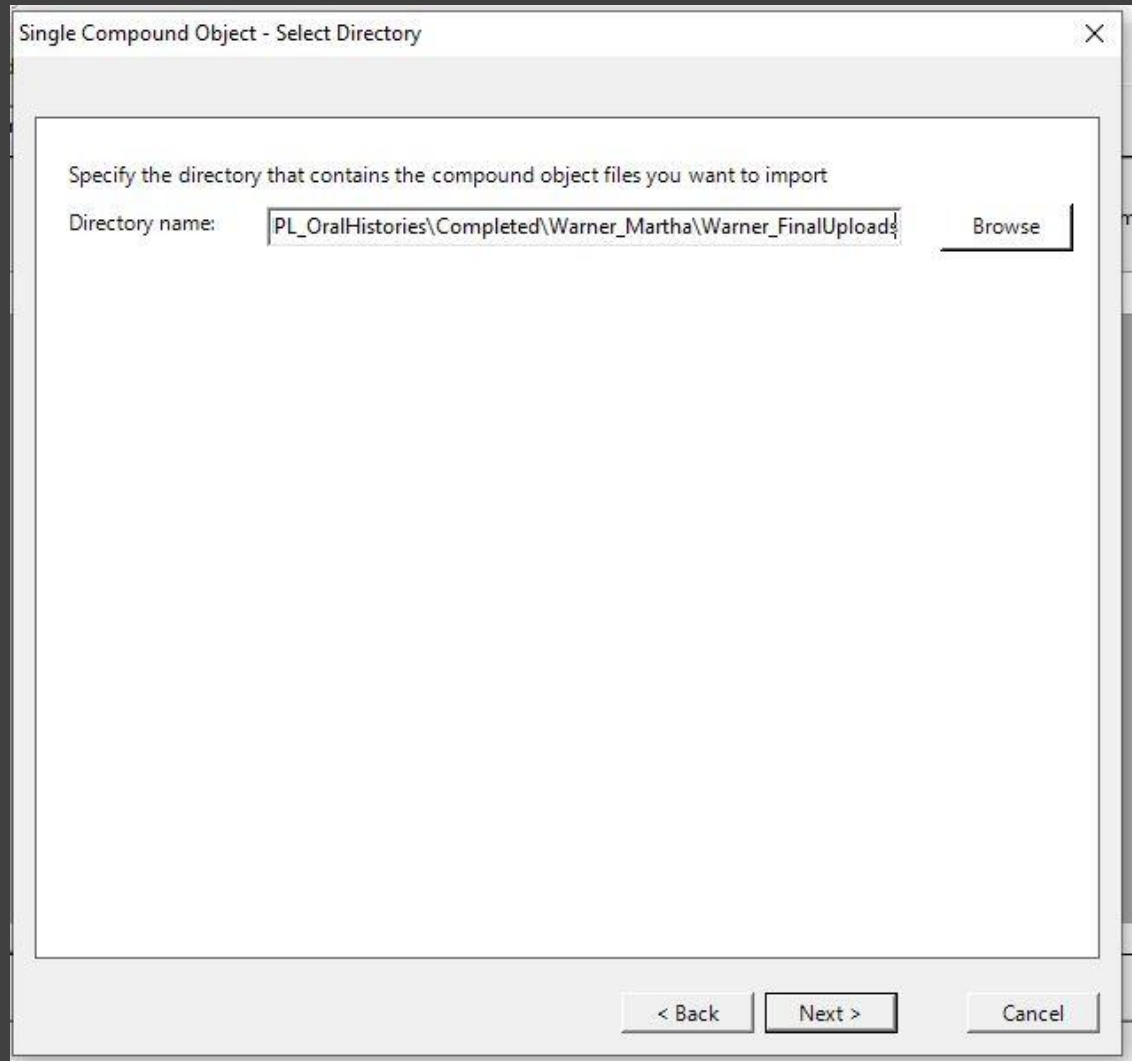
Single Compound Object - Select Directory

Specify the directory that contains the compound object files you want to import

Directory name: PL_OralHistories\Completed\Warner_Martha\Warner_FinalUploads

Browse

< Back

Next >

Cancel